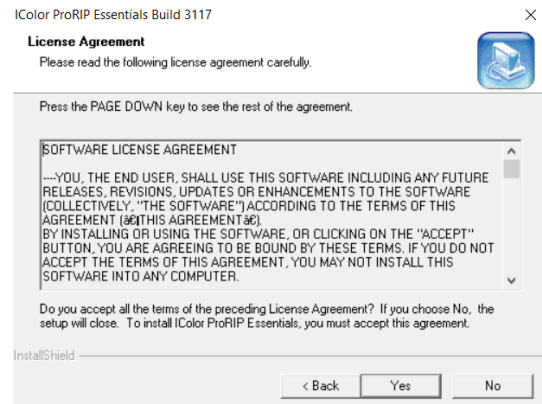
IColor ProRIP Essentials Build 3117

License Agreement

Please read the following license agreement carefully.

Press the PAGE DOWN key to see the rest of the agreement.

SOFTWARE LICENSE AGREEMENT

---YOU, THE END USER, SHALL USE THIS SOFTWARE INCLUDING ANY FUTURE RELEASES, REVISIONS, UPDATES OR ENHANCEMENTS TO THE SOFTWARE (COLLECTIVELY, "THE SOFTWARE") ACCORDING TO THE TERMS OF THIS AGREEMENT (â€œTHIS AGREEMENTâ€).
BY INSTALLING OR USING THE SOFTWARE, OR CLICKING ON THE "ACCEPT" BUTTON, YOU ARE AGREEING TO BE BOUND BY THESE TERMS. IF YOU DO NOT ACCEPT THE TERMS OF THIS AGREEMENT, YOU MAY NOT INSTALL THIS SOFTWARE INTO ANY COMPUTER.

Do you accept all the terms of the preceding License Agreement? If you choose No, the setup will close. To install IColor ProRIP Essentials, you must accept this agreement.

InstallShield

< Back Yes No